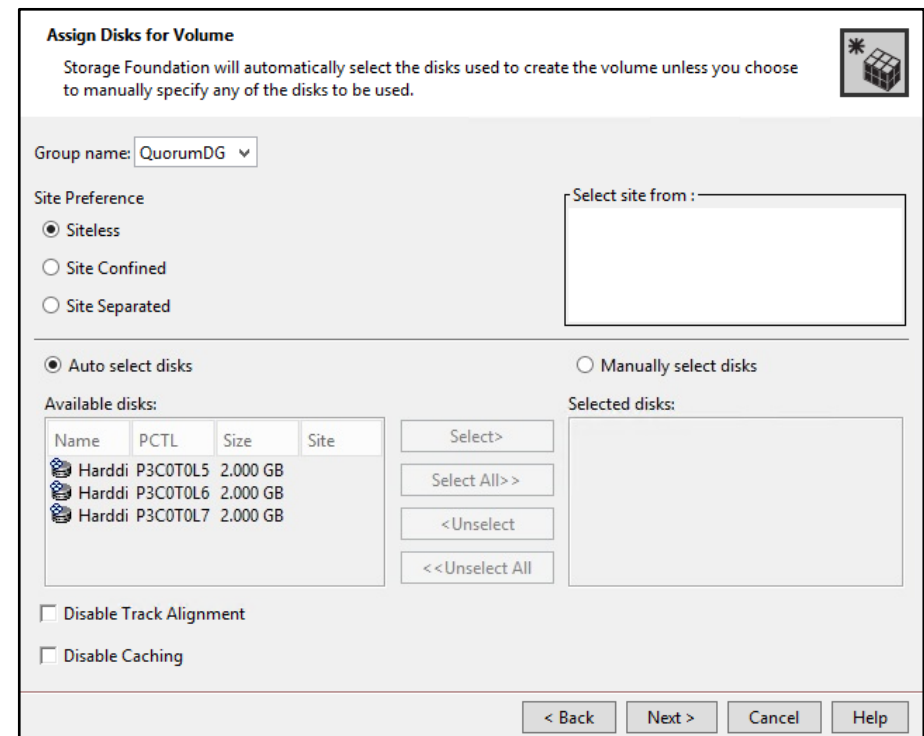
Assign Disks for Volume

Storage Foundation will automatically select the disks used to create the volume unless you choose to manually specify any of the disks to be used.

Group name: QuorumDG

Site Preference

Siteless

Site Confined

Site Separated

Select site from :

Auto select disks

Manually select disks

Available disks:

| Name | PCTL | Size | Site |
|---|---|---|---|
| Harddi | P3C0T0L5 | 2.000 GB | |
| Harddi | P3C0T0L6 | 2.000 GB | |
| Harddi | P3C0T0L7 | 2.000 GB | |

Select>

Select All>>

<Unselect

<<Unselect All

Selected disks:

Disable Track Alignment

Disable Caching

< Back

Next >

Cancel

Help